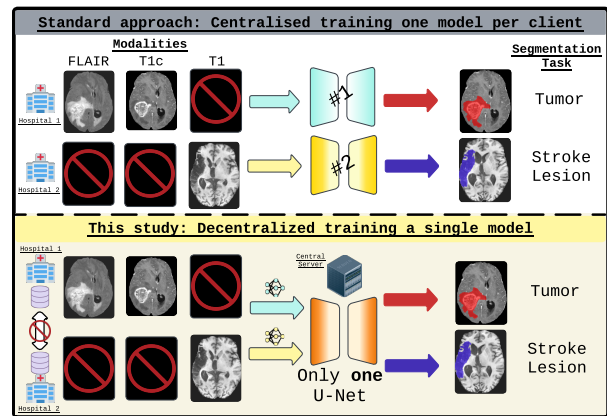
Standard approach: Centralised training one model per client

Modalities

FLAIR T1c T1

Segmentation Task

Hospital 1

#1

Tumor

Hospital 2

#2

Stroke Lesion

This study: Decentralized training a single model

Hospital 1

Central Server

Tumor

Hospital 2

Only one U-Net

Stroke Lesion